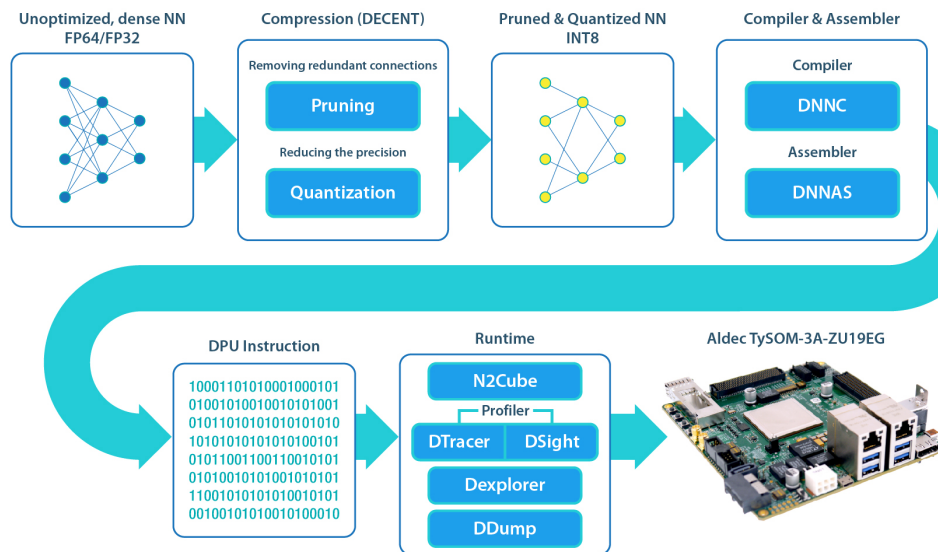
Unoptimized, dense NN
FP64/FP32

Compression (DECENT)

Removing redundant connections

Pruning

Reducing the precision

Quantization

Pruned & Quantized NN
INT8

Compiler & Assembler

Compiler

DNNC

Assembler

DNNAS

DPU Instruction

1000110101000100010 1
0100101001001010100 1
0101101010101010101 0
1010101010101010010 1
0101100110011001010 1
0101001010100101010 1
1100101010101001010 1
0010010101001010001 0

Runtime

N2Cube

Profiler

DTracer

DSight

Dexplorer

DDump

Aldec TySOM-3A-ZU19EG